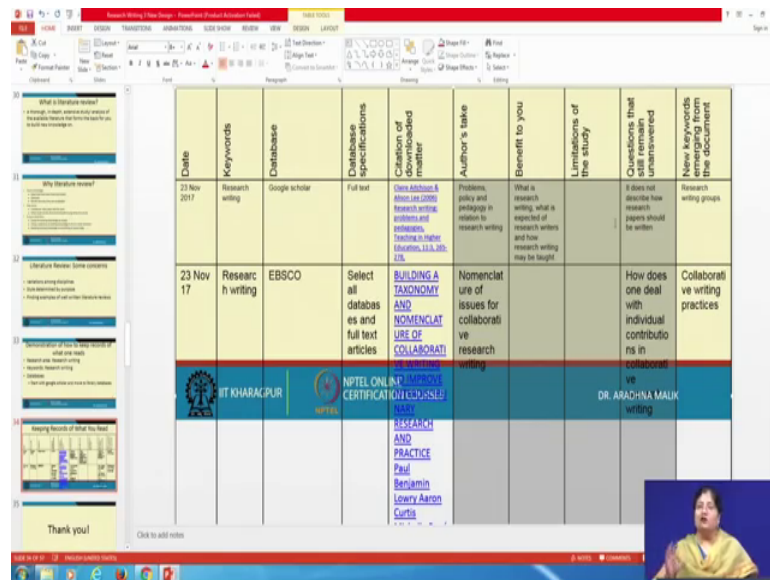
Research Writing 2 New Design - PowerPoint (Product Activation Failed)

TABLE TOOLS

FILE HOME INSERT DESIGN TRANSITIONS ANIMATIONS SLIDE SHOW REVIEW VIEW DESIGN LAYOUT

30 What is literature review?

31 Why literature review?

32 Literature Review: Some concerns

33 Demonstration of how to keep records of what one reads

34 Keeping Records of What You Read

35 Thank you!

| Date | Keywords | Database | Database specifications | Citation of downloaded matter | Author's take | Benefit to you | Limitations of the study | Questions that still remain unanswered | New keywords emerging from the document |
|---|---|---|---|---|---|---|---|---|---|
| 23 Nov 2017 | Research writing | Google scholar | Full text | Claire Aitchison & Alison Lee (2006) Research writing: problems and pedagogies, Teaching in Higher Education, 11:3, 265-278, | Problems, policy and pedagogy in relation to research writing | What is research writing, what is expected of research writers and how research writing may be taught | | It does not describe how research papers should be written | Research writing groups |
| 23 Nov 17 | Research writing | EBSCO | Select all databases and full text articles | BUILDING A TAXONOMY AND NOMENCLATURE OF COLLABORATIVE WRITING TO IMPROVE INTERDISCIPLINARY RESEARCH AND PRACTICE Paul Benjamin Lowry Aaron Curtis | Nomenclature of issues for collaborative research writing | | | How does one deal with individual contributions in collaborative writing | Collaborative writing practices |

IIT KHARAGPUR NPTEL ONLINE CERTIFICATION COURSES DR. ARADHNA MALIK

Click to add notes

SLIDE 34 OF 37 ENGLISH (UNITED STATES) NOTES COMMENTS